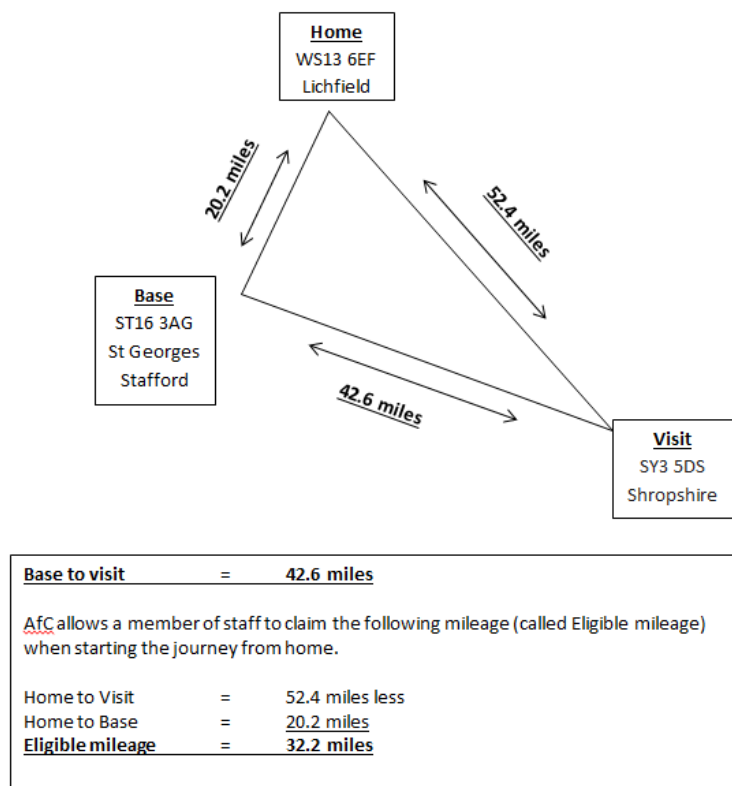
Home
WS13 6EF
Lichfield

20.2 miles

52.4 miles

Base
ST16 3AG
St Georges
Stafford

42.6 miles

Visit
SY3 5DS
Shropshire

Base to visit = 42.6 miles

AfC allows a member of staff to claim the following mileage (called Eligible mileage) when starting the journey from home.

Home to Visit = 52.4 miles less
Home to Base = 20.2 miles
Eligible mileage = 32.2 miles